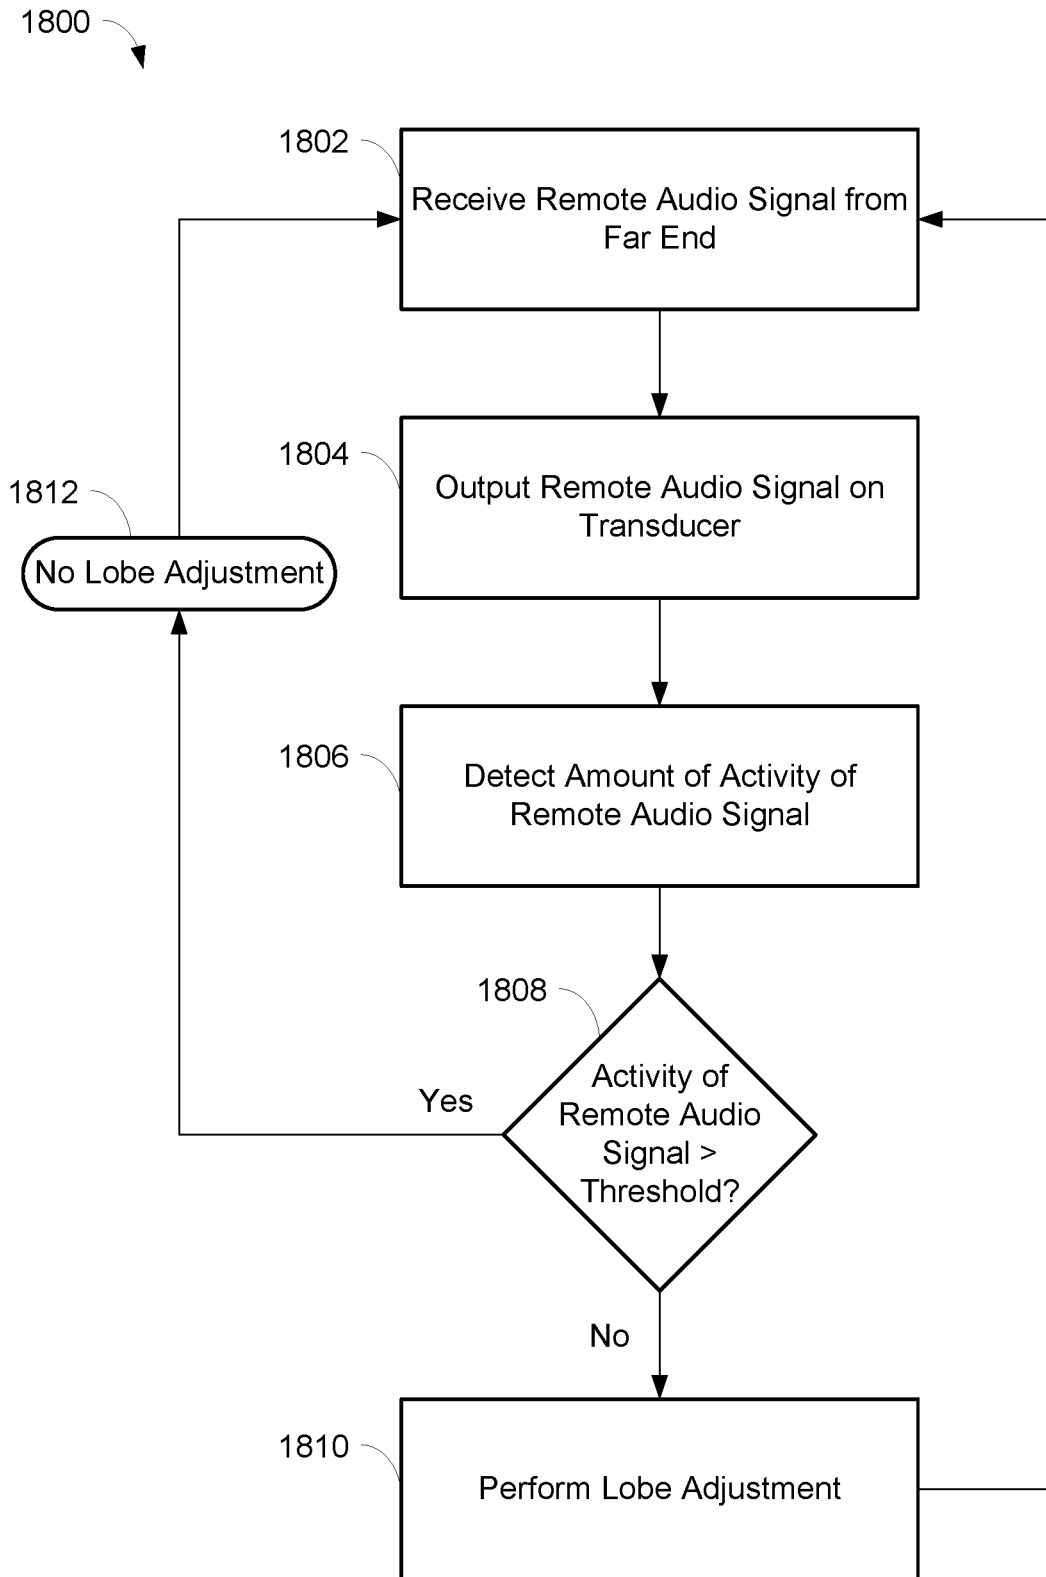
1800

1802

Receive Remote Audio Signal from Far End

1804

Output Remote Audio Signal on Transducer

1812

No Lobe Adjustment

1806

Detect Amount of Activity of Remote Audio Signal

1808

Activity of Remote Audio Signal > Threshold?

Yes

No

1810

Perform Lobe Adjustment